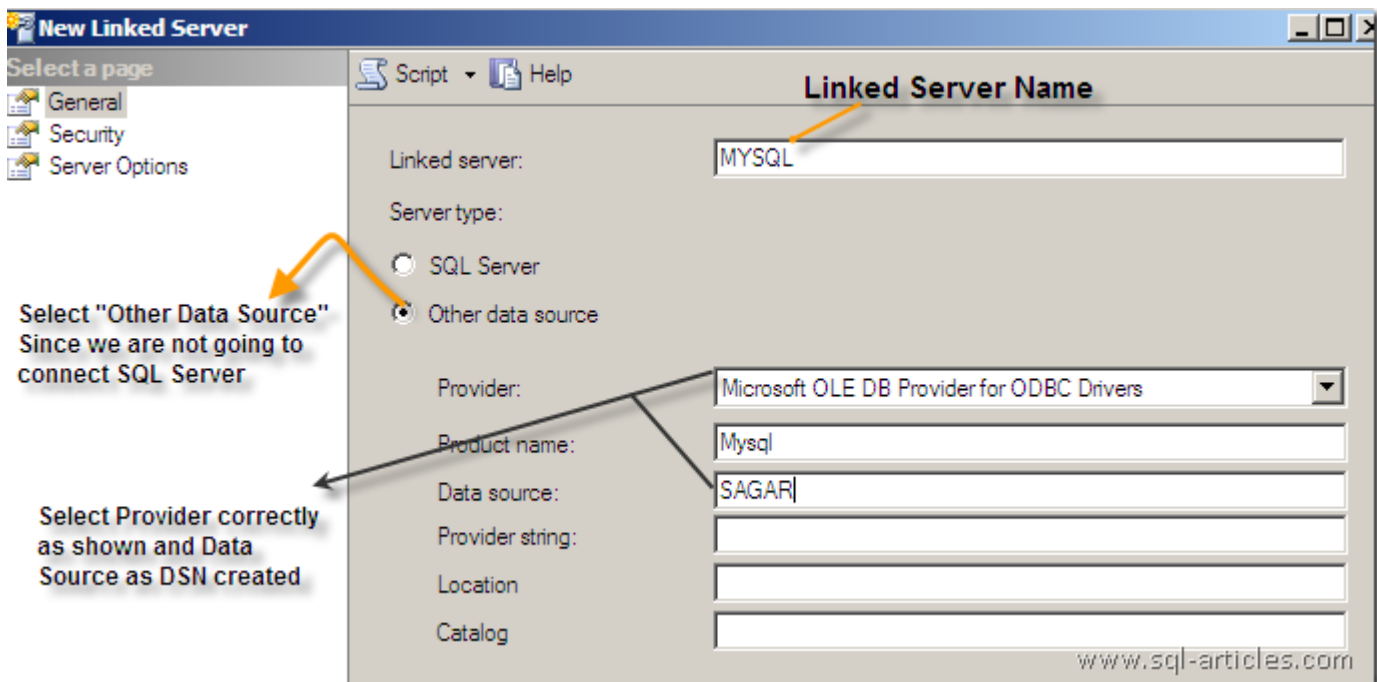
New Linked Server

Select a page
General
Security
Server Options

Script Help

Linked Server Name

Linked server: MYSQL

Server type:

SQL Server

Other data source

Select "Other Data Source" Since we are not going to connect SQL Server

Provider: Microsoft OLE DB Provider for ODBC Drivers

Product name: Mysql

Data source: SAGAR

Provider string:

Location

Catalog

Select Provider correctly as shown and Data Source as DSN created

www.sql-articles.com